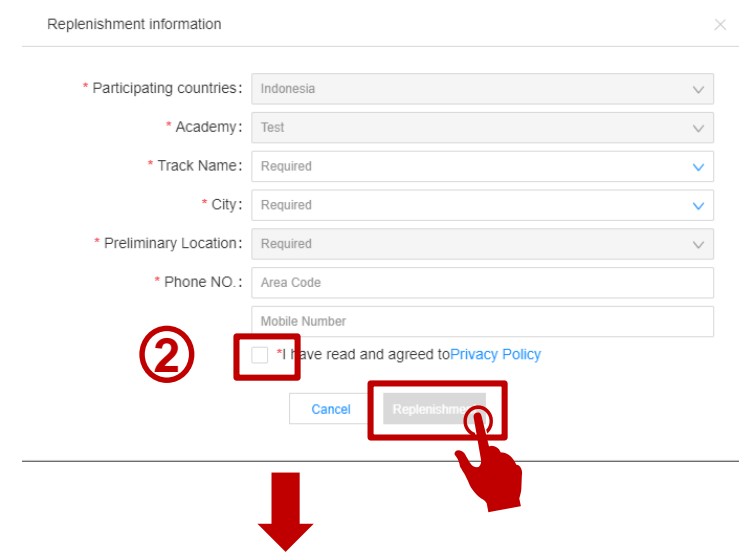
Replenishment information

* Participating countries: Indonesia
* Academy: Test
* Track Name: Required
* City: Required
* Preliminary Location: Required
* Phone NO.: Area Code
Mobile Number

②

*I have read and agreed toPrivacy Policy

Cancel Replenishme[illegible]